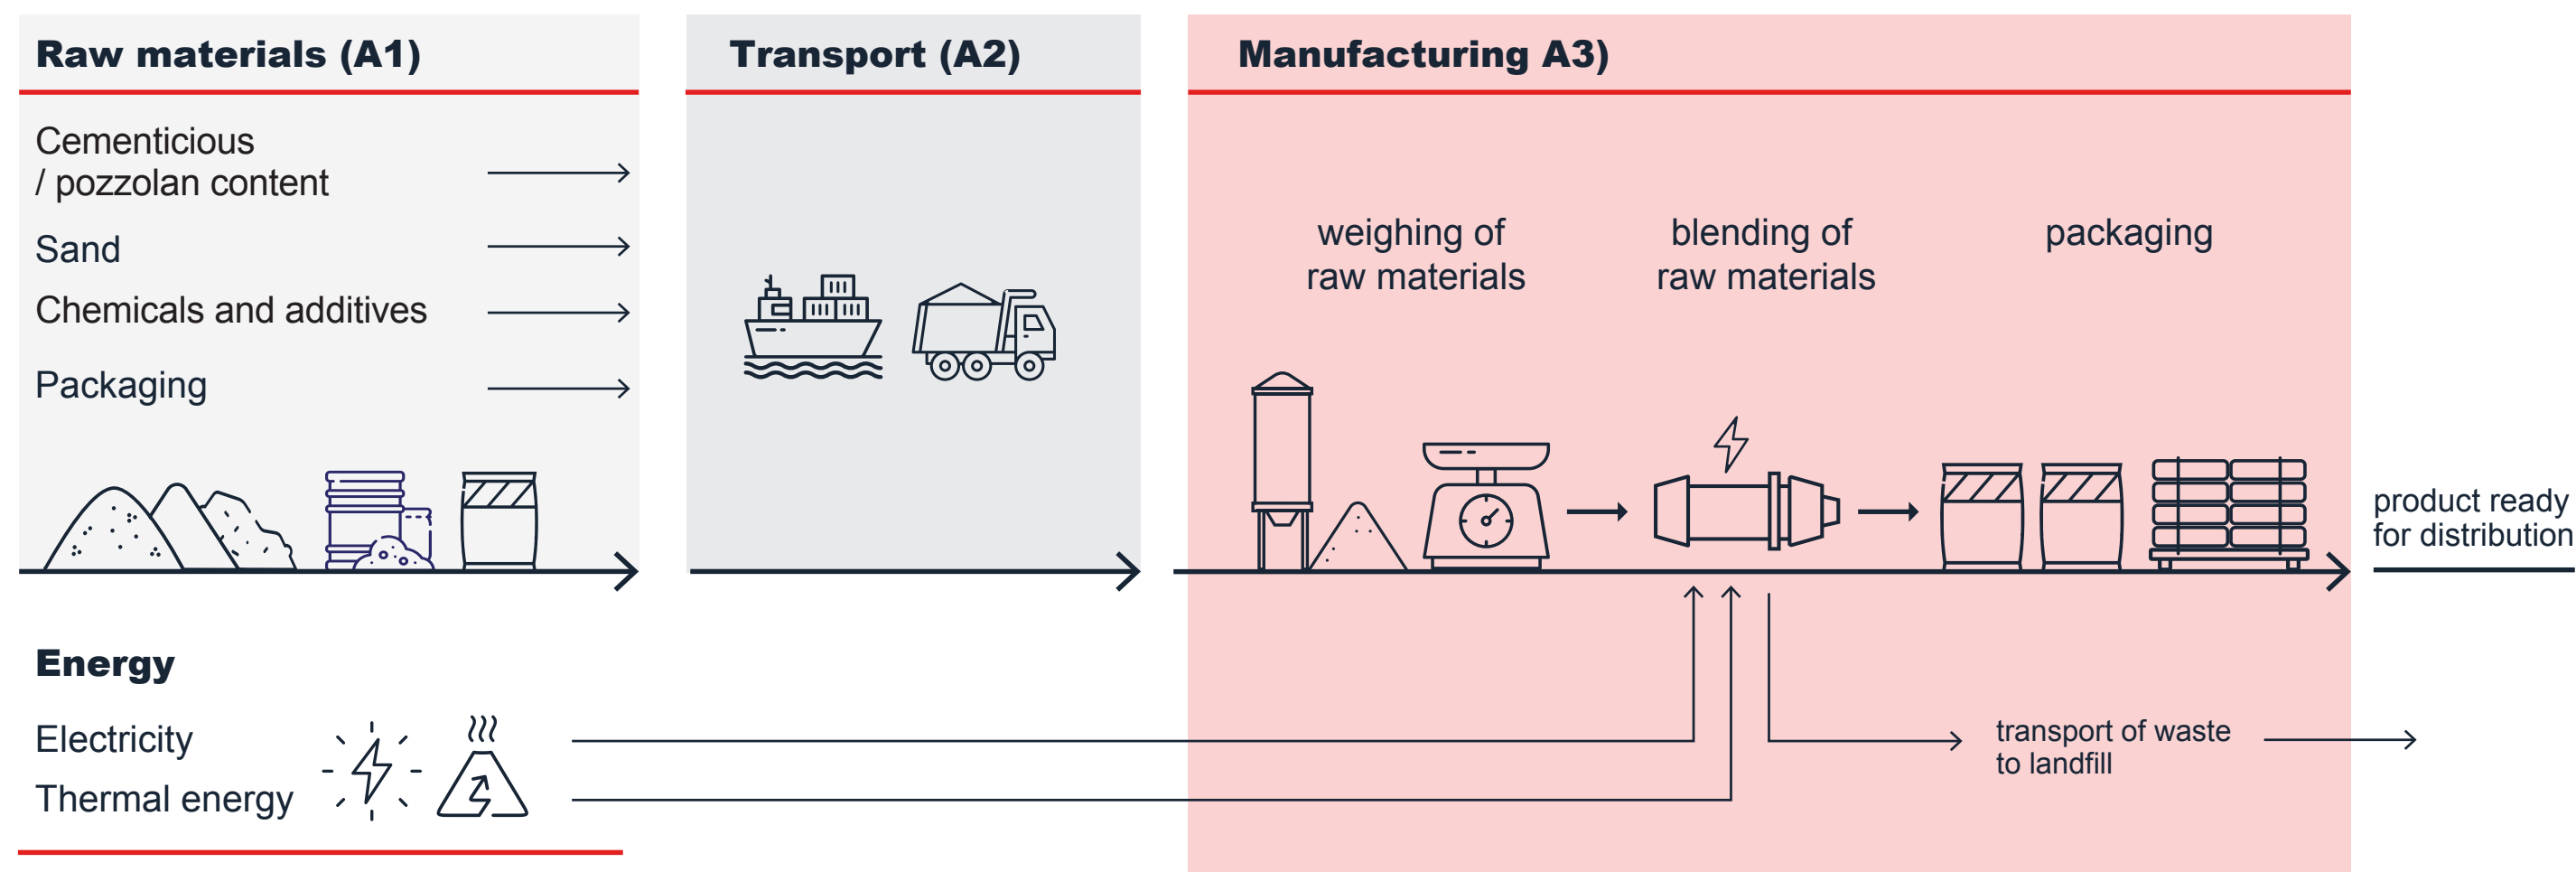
Raw materials (A1)

Cementicious / pozzolan content

Sand

Chemicals and additives

Packaging

Transport (A2)

Manufacturing A3)

weighing of raw materials

blending of raw materials

packaging

product ready for distribution

Energy

Electricity

Thermal energy

transport of waste to landfill